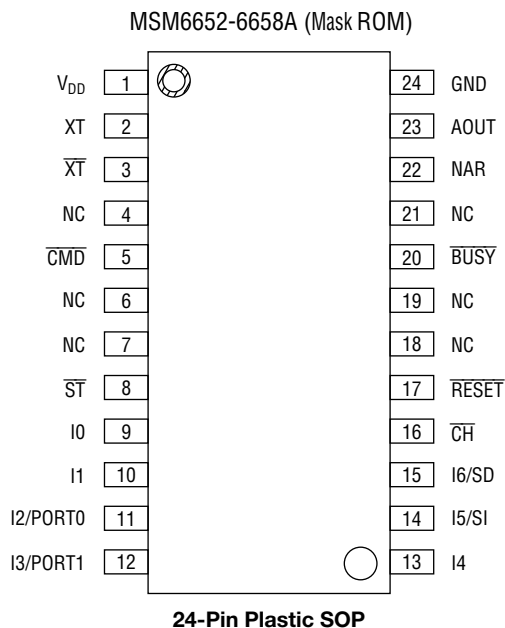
MSM6652-6658A (Mask ROM)

$V_{DD}$ 1
XT 2
$\overline{XT}$ 3
NC 4
$\overline{CMD}$ 5
NC 6
NC 7
$\overline{ST}$ 8
I0 9
I1 10
I2/PORT0 11
I3/PORT1 12

24 GND
23 AOUT
22 NAR
21 NC
20 $\overline{BUSY}$
19 NC
18 NC
17 $\overline{RESET}$
16 $\overline{CH}$
15 I6/SD
14 I5/SI
13 I4

24-Pin Plastic SOP